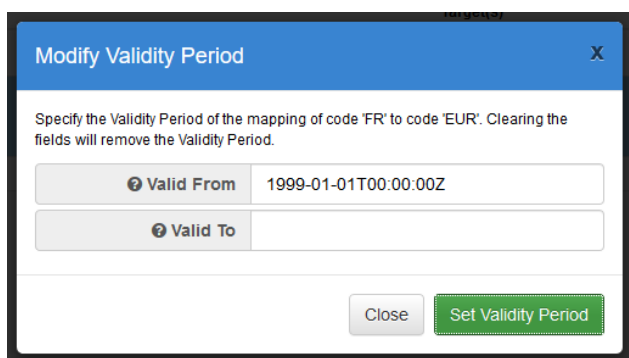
Target(s)

Modify Validity Period

X

Specify the Validity Period of the mapping of code 'FR' to code 'EUR'. Clearing the fields will remove the Validity Period.

| Valid From | 1999-01-01T00:00:00Z |
|---|---|
| Valid To | |

Close

Set Validity Period